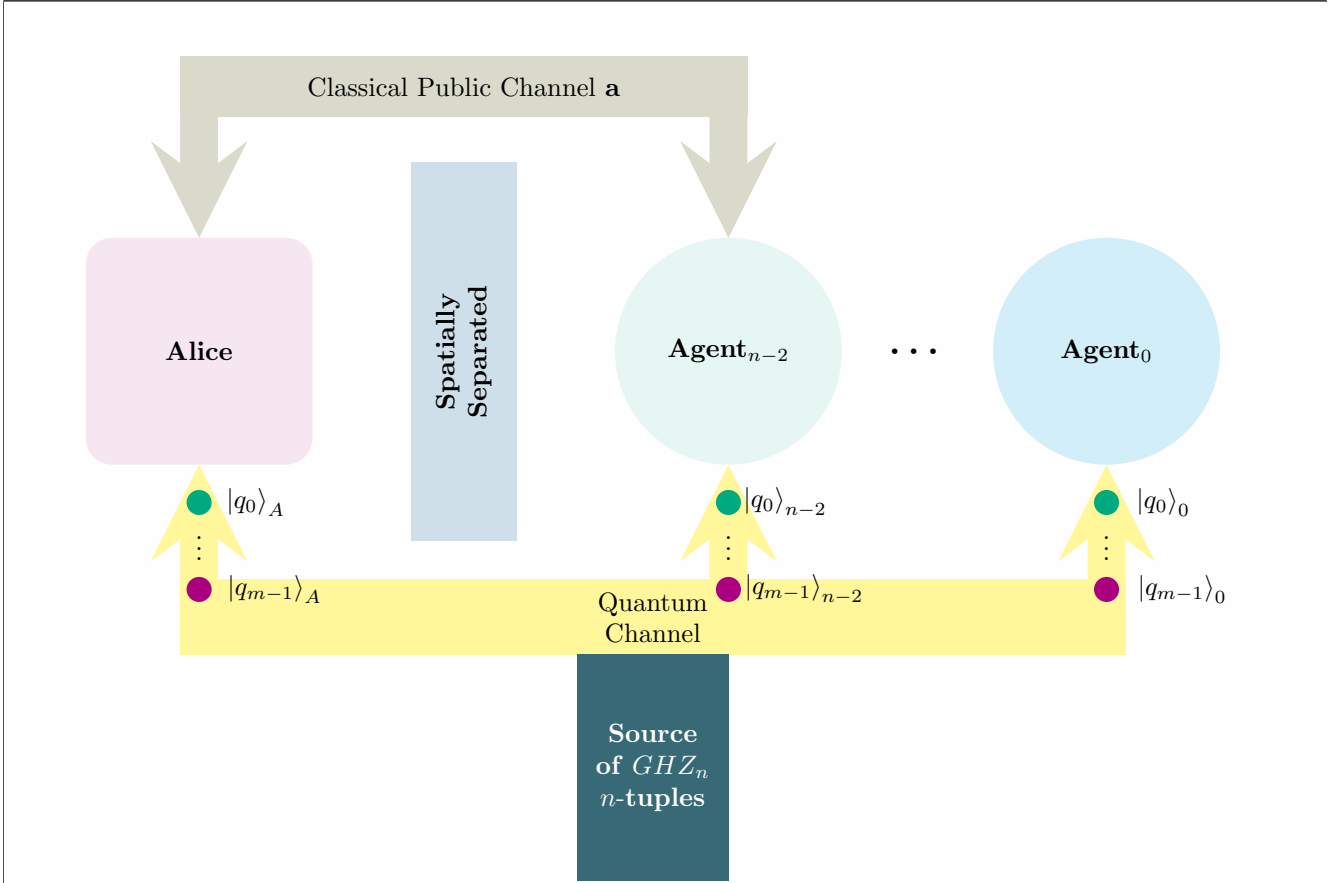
Classical Public Channel **a**

**Alice**

**Spatially Separated**

**Agent**$_{n-2}$

...

**Agent**$_0$

$|q_0\rangle_A$

$|q_{m-1}\rangle_A$

$|q_0\rangle_{n-2}$

$|q_{m-1}\rangle_{n-2}$

$|q_0\rangle_0$

$|q_{m-1}\rangle_0$

Quantum Channel

**Source of** $GHZ_n$ $n$**-tuples**